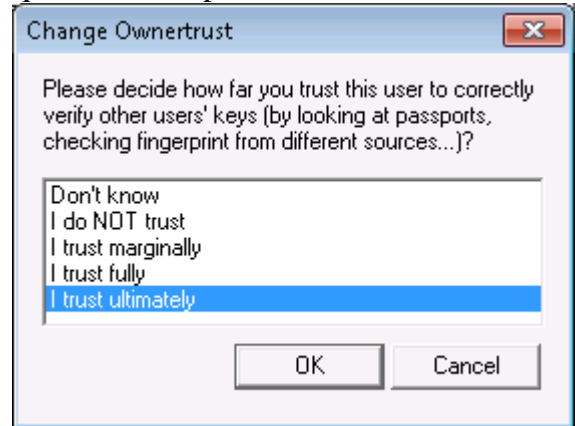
Change Ownertrust

Please decide how far you trust this user to correctly verify other users' keys (by looking at passports, checking fingerprint from different sources...)?

Don't know
I do NOT trust
I trust marginally
I trust fully
I trust ultimately

OK

Cancel